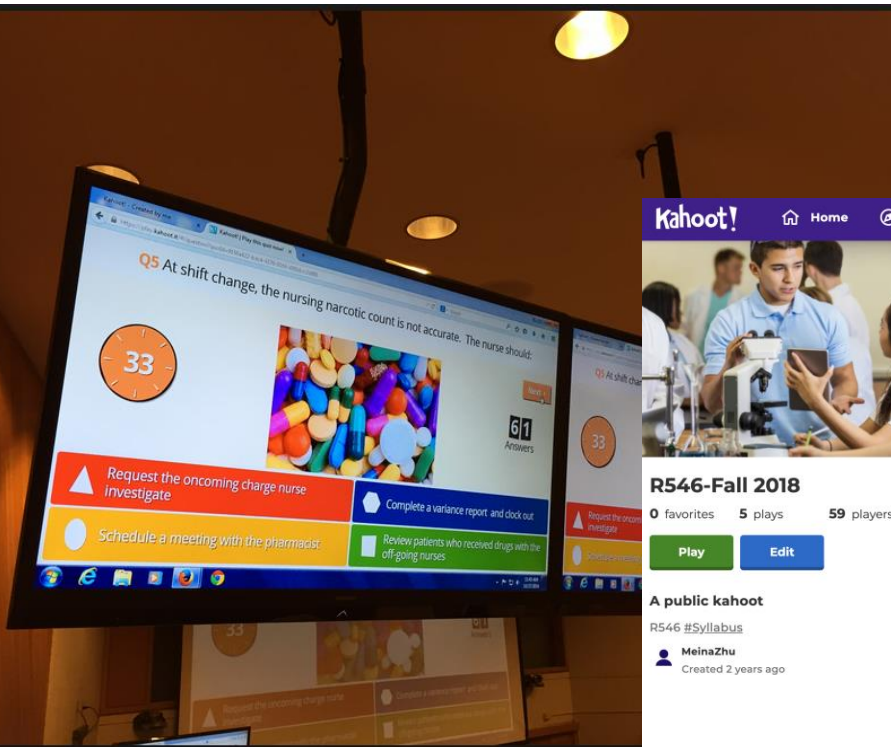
Kahoot! - Created by me
Kahoot! | Play this quiz now!
https://play.kahoot.it/#/
Q5 At shift change, the nursing narcotic count is not accurate. The nurse should:
33
Next
61
Answers
Request the oncoming charge nurse investigate
Complete a variance report and clock out
Schedule a meeting with the pharmacist
Review patients who received drugs with the off-going nurses
Q5 At shift ch
33
Request the oncom investigate
Kahoot!
Home
R546-Fall 2018
0 favorites 5 plays 59 players
Play
Edit
A public kahoot
R546 #Syllabus
MeinaZhu
Created 2 years ago